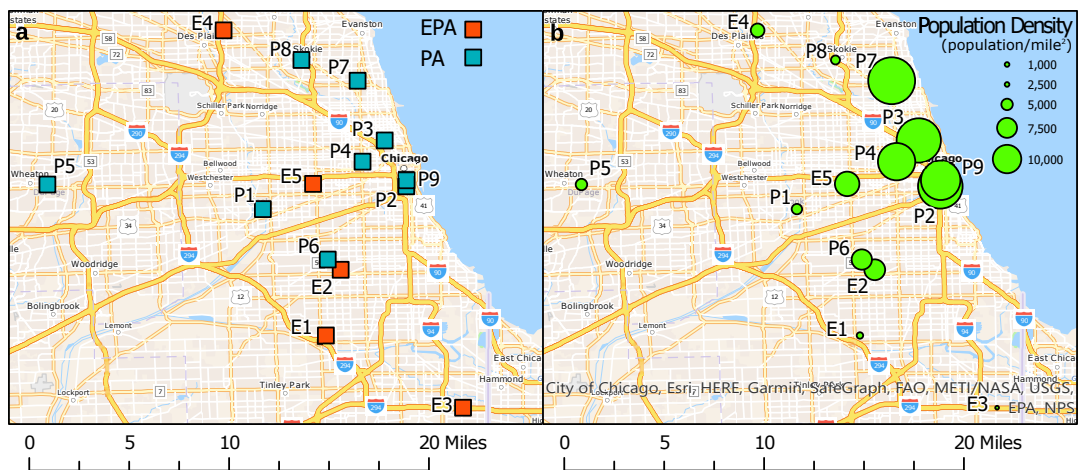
a

EPA
PA

E4
P8
P7
P3
P4
Chicago
P9
P5
E5
P2
P1
P6
E2
E1
E3

states
Des Plaines
Evanston
Skokie
Schiller Park
Norridge
Bellwood
Westchester
Wheaton
Woodridge
Bolingbrook
Lemont
Tinley Park
Lockport
East Chicago
Hammond

58
72
83
20
290
294
53
90
41
34
55
12
94
7
80

b

Population Density
(population/mile$^2$)
1,000
2,500
5,000
7,500
10,000

E4
P8
P7
P3
P4
P9
P5
E5
P1
P2
P6
E2
E1
E3

City of Chicago, Esri, HERE, Garmin, SafeGraph, FAO, METI/NASA, USGS, EPA, NPS

0 5 10 20 Miles
0 5 10 20 Miles